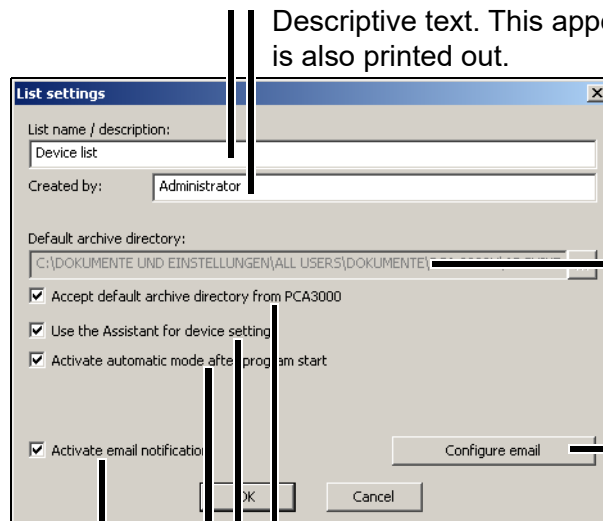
Descriptive text. This appe is also printed out.

List settings

List name / description:

Device list

Created by:

Administrator

Default archive directory:

C:\DOKUMENTE UND EINSTELLUNGEN\ALL USERS\DOKUMENTE\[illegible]

...

Accept default archive directory from PCA3000

Use the Assistant for device setting

Activate automatic mode after program start

Activate email notification

Configure email

OK

Cancel